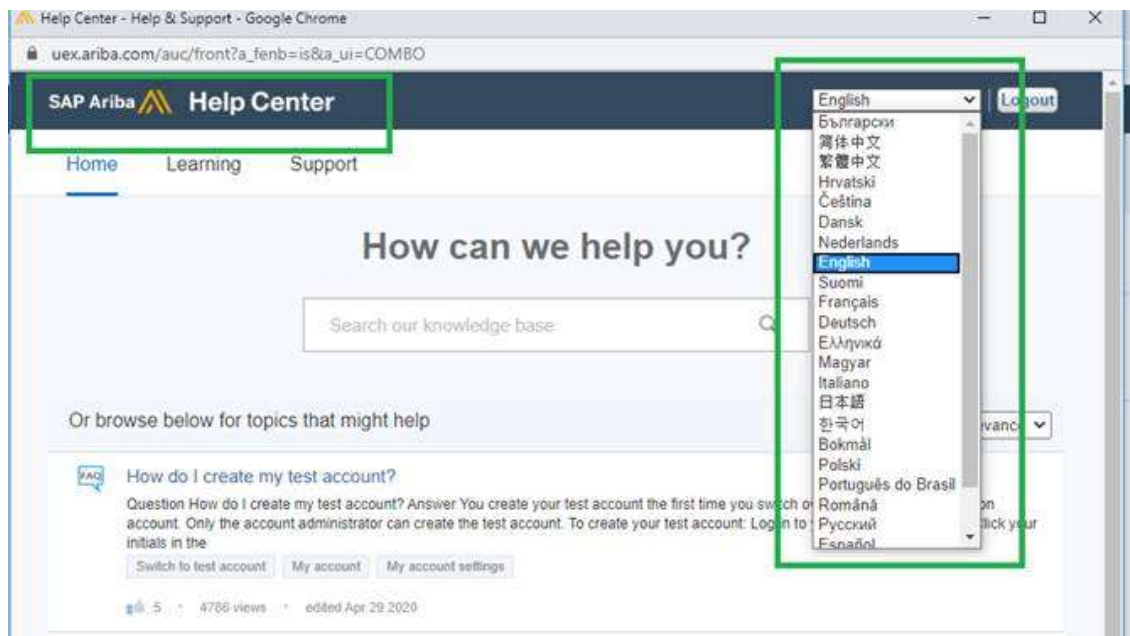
Help Center - Help & Support - Google Chrome

uex.ariba.com/auc/front?a_fenb=is&a_ui=COMBO

SAP Ariba Help Center

English
Български
简体中文
繁體中文
Hrvatski
Čeština
Dansk
Nederlands
English
Suomi
Français
Deutsch
Ελληνικά
Magyar
Italiano
日本語
한국어
Bokmål
Polski
Português do Brasil
Română
Русский
Español

Logout

Home Learning Support

How can we help you?

Search our knowledge base

Or browse below for topics that might help

vanc

How do I create my test account?

Question How do I create my test account? Answer You create your test account the first time you switch o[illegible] on account. Only the account administrator can create the test account. To create your test account: Log in to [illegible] lick your initials in the

Switch to test account My account My account settings

5 · 4786 views · edited Apr 29 2020